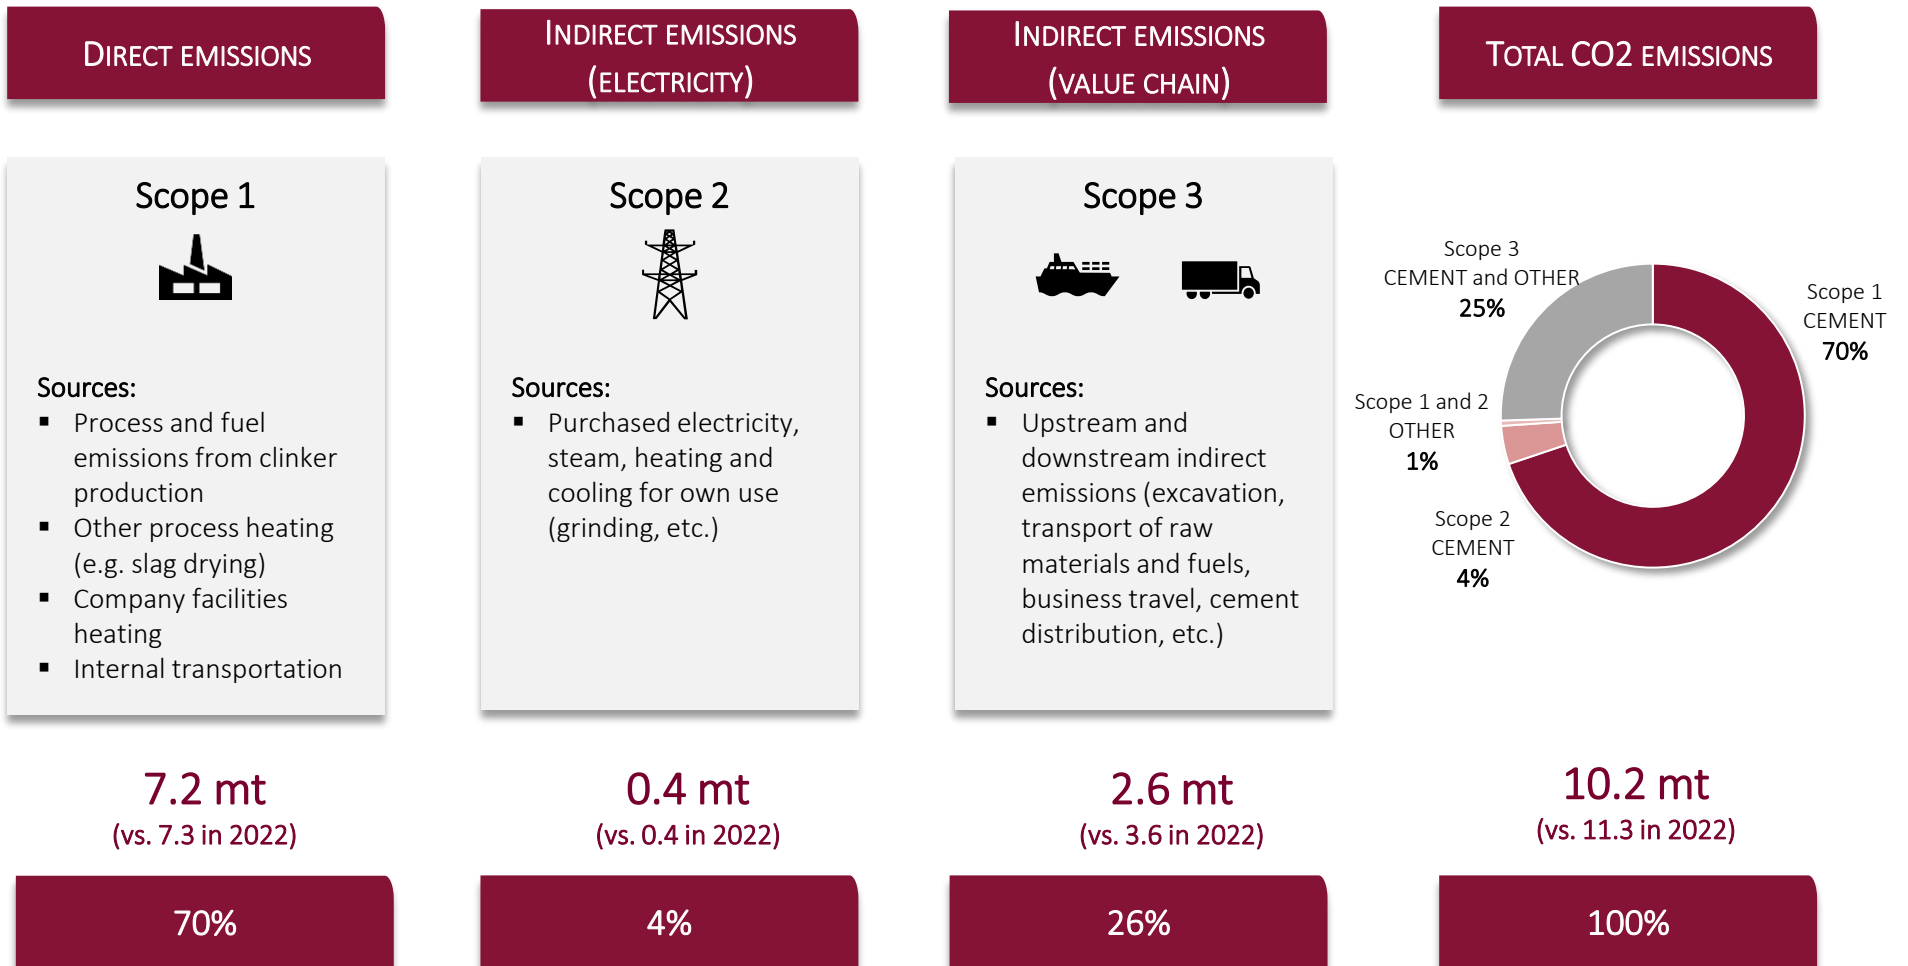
DIRECT EMISSIONS

INDIRECT EMISSIONS (ELECTRICITY)

INDIRECT EMISSIONS (VALUE CHAIN)

TOTAL CO2 EMISSIONS

Scope 1

Sources:
▪ Process and fuel emissions from clinker production
▪ Other process heating (e.g. slag drying)
▪ Company facilities heating
▪ Internal transportation

Scope 2

Sources:
▪ Purchased electricity, steam, heating and cooling for own use (grinding, etc.)

Scope 3

Sources:
▪ Upstream and downstream indirect emissions (excavation, transport of raw materials and fuels, business travel, cement distribution, etc.)

Scope 3 CEMENT and OTHER 25%

Scope 1 CEMENT 70%

Scope 1 and 2 OTHER 1%

Scope 2 CEMENT 4%

7.2 mt
(vs. 7.3 in 2022)

0.4 mt
(vs. 0.4 in 2022)

2.6 mt
(vs. 3.6 in 2022)

10.2 mt
(vs. 11.3 in 2022)

70%

4%

26%

100%